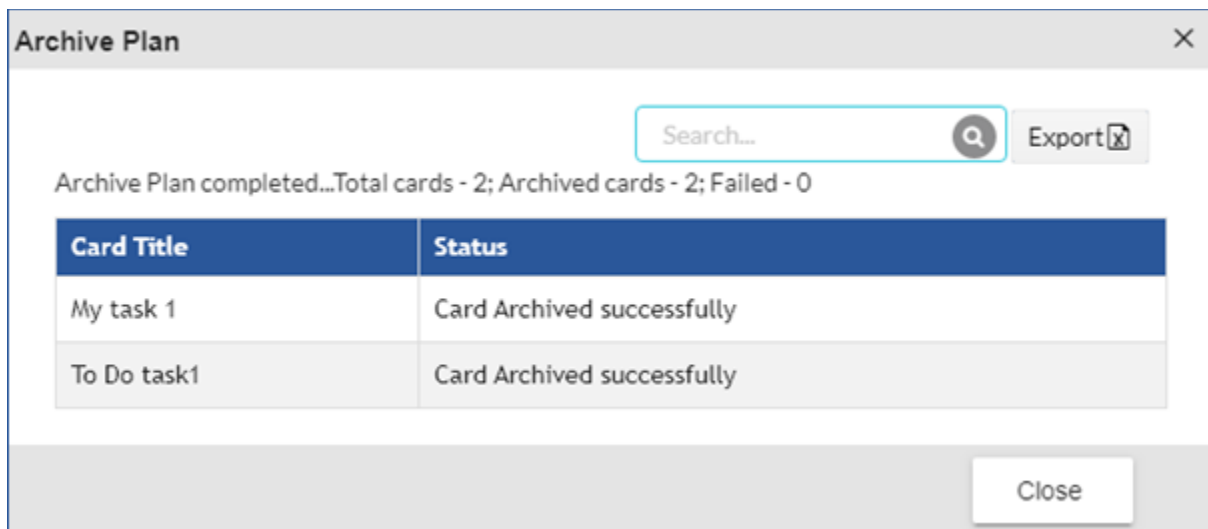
Archive Plan

×

Search...

Export

Archive Plan completed...Total cards - 2; Archived cards - 2; Failed - 0

| Card Title | Status |
|---|---|
| My task 1 | Card Archived successfully |
| To Do task1 | Card Archived successfully |

Close